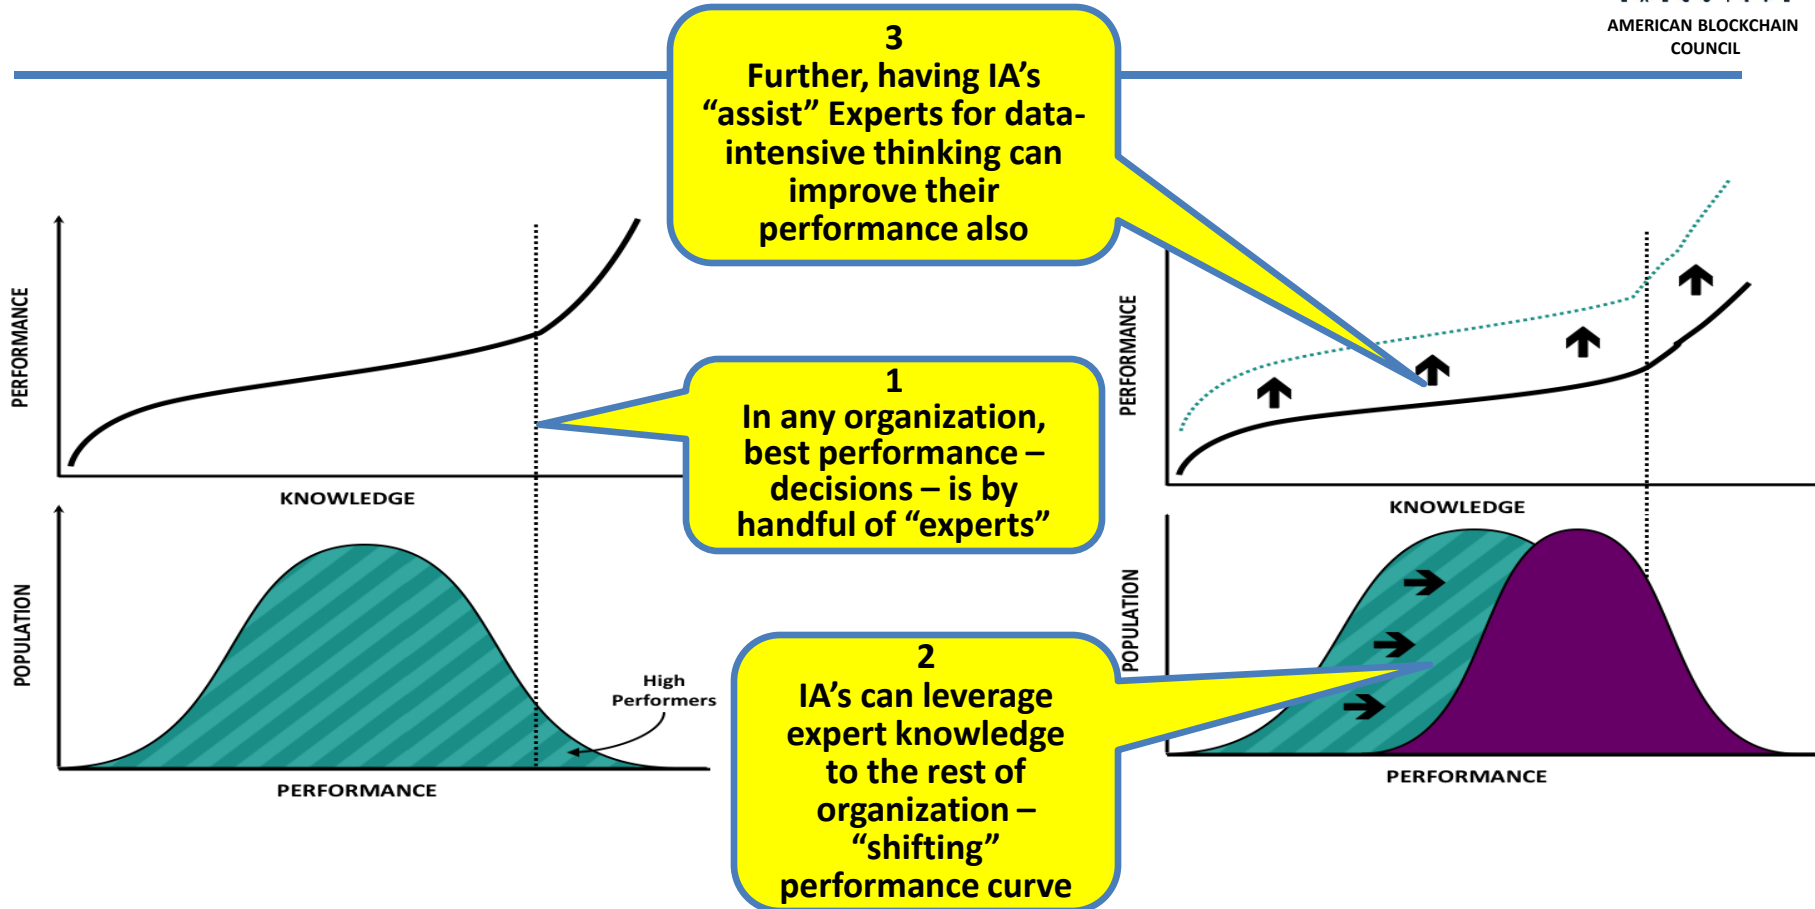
AMERICAN BLOCKCHAIN COUNCIL

3
Further, having IA's "assist" Experts for data-intensive thinking can improve their performance also

PERFORMANCE

KNOWLEDGE

1
In any organization, best performance – decisions – is by handful of "experts"

POPULATION

High Performers

PERFORMANCE

PERFORMANCE

KNOWLEDGE

POPULATION

2
IA's can leverage expert knowledge to the rest of organization – "shifting" performance curve

PERFORMANCE